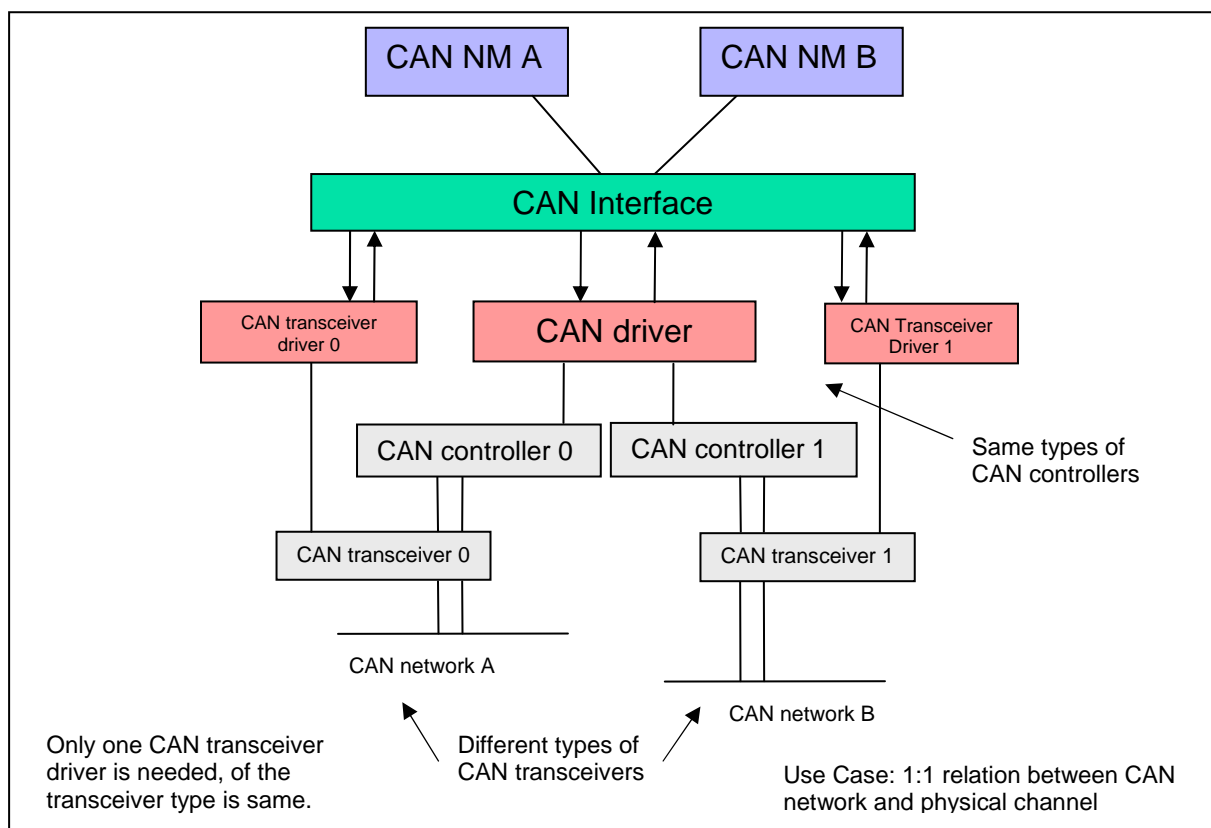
CAN NM A

CAN NM B

CAN Interface

CAN transceiver driver 0

CAN driver

CAN Transceiver Driver 1

Same types of CAN controllers

CAN controller 0

CAN controller 1

CAN transceiver 0

CAN transceiver 1

CAN network A

CAN network B

Only one CAN transceiver driver is needed, of the transceiver type is same.

Different types of CAN transceivers

Use Case: 1:1 relation between CAN network and physical channel